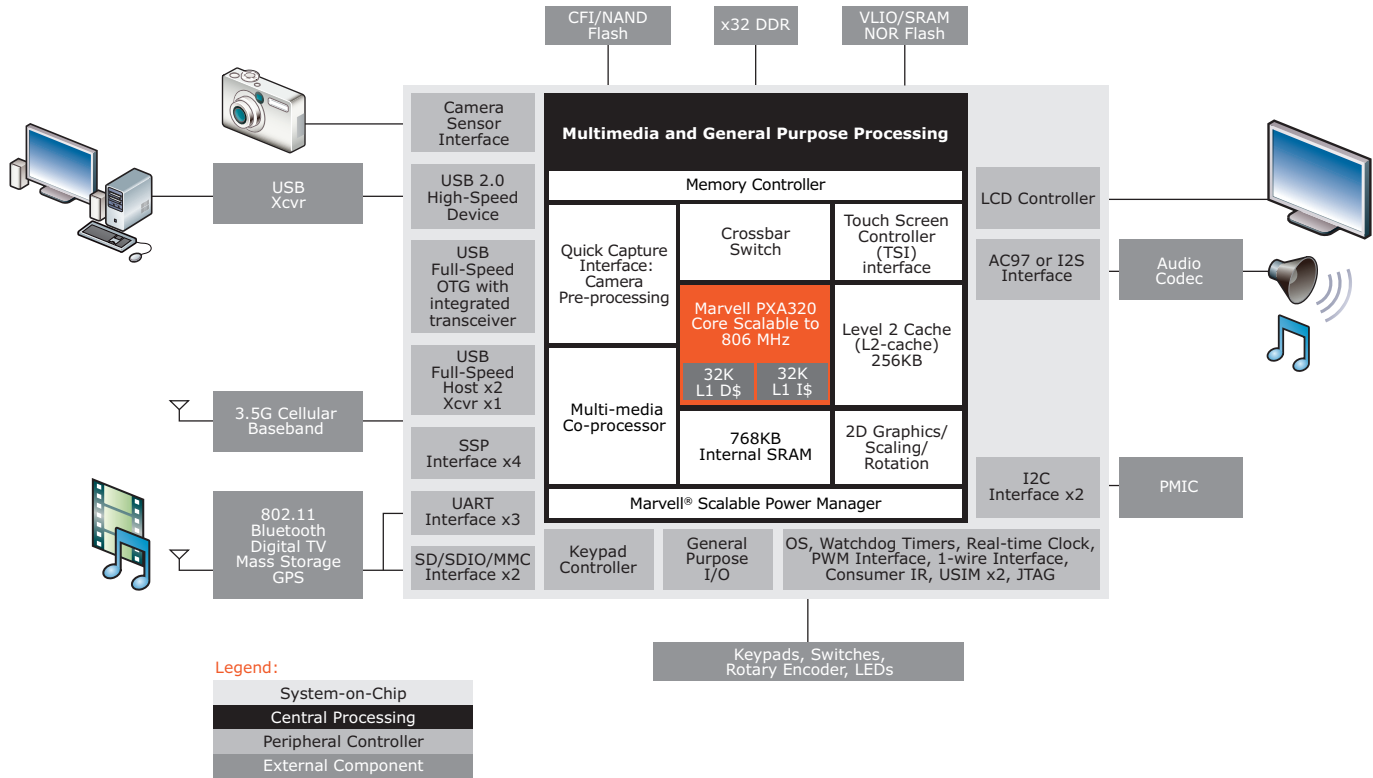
CFI/NAND Flash

x32 DDR

VLIO/SRAM NOR Flash

Camera Sensor Interface

Multimedia and General Purpose Processing

USB Xcvr

USB 2.0 High-Speed Device

Memory Controller

LCD Controller

Quick Capture Interface: Camera Pre-processing

Crossbar Switch

Touch Screen Controller (TSI) interface

USB Full-Speed OTG with integrated transceiver

AC97 or I2S Interface

Audio Codec

Marvell PXA320 Core Scalable to 806 MHz

Level 2 Cache (L2-cache) 256KB

32K L1 D$

32K L1 I$

USB Full-Speed Host x2 Xcvr x1

3.5G Cellular Baseband

Multi-media Co-processor

768KB Internal SRAM

2D Graphics/ Scaling/ Rotation

SSP Interface x4

I2C Interface x2

PMIC

802.11 Bluetooth Digital TV Mass Storage GPS

UART Interface x3

Marvell® Scalable Power Manager

SD/SDIO/MMC Interface x2

Keypad Controller

General Purpose I/O

OS, Watchdog Timers, Real-time Clock, PWM Interface, 1-wire Interface, Consumer IR, USIM x2, JTAG

Keypads, Switches, Rotary Encoder, LEDs

Legend:

System-on-Chip

Central Processing

Peripheral Controller

External Component